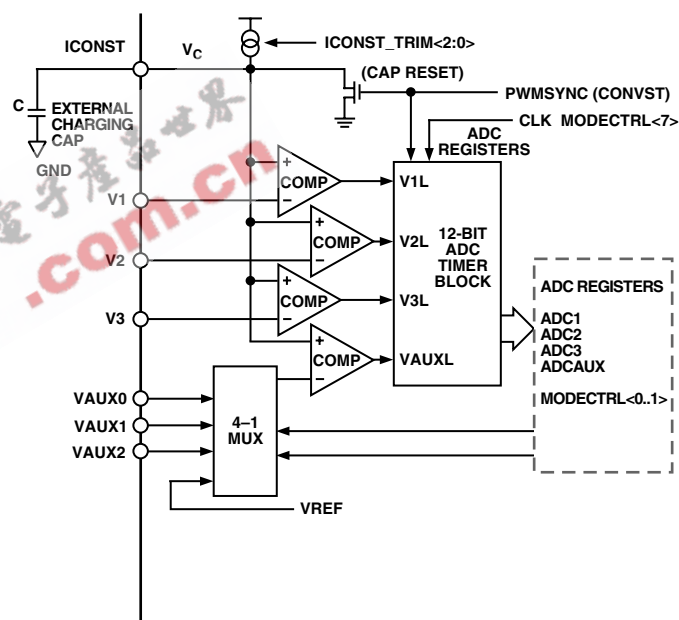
ICONST
$V_C$
ICONST_TRIM<2:0>
(CAP RESET)
PWMSYNC (CONVST)
C
EXTERNAL CHARGING CAP
GND
CLK MODECTRL<7>
ADC REGISTERS
V1
V2
V3
COMP
COMP
COMP
COMP
+
–
+
–
+
–
+
–
V1L
V2L
V3L
VAUXL
12-BIT ADC TIMER BLOCK
ADC REGISTERS
ADC1
ADC2
ADC3
ADCAUX
MODECTRL<0..1>
VAUX0
VAUX1
VAUX2
4–1 MUX
VREF
.com.cn